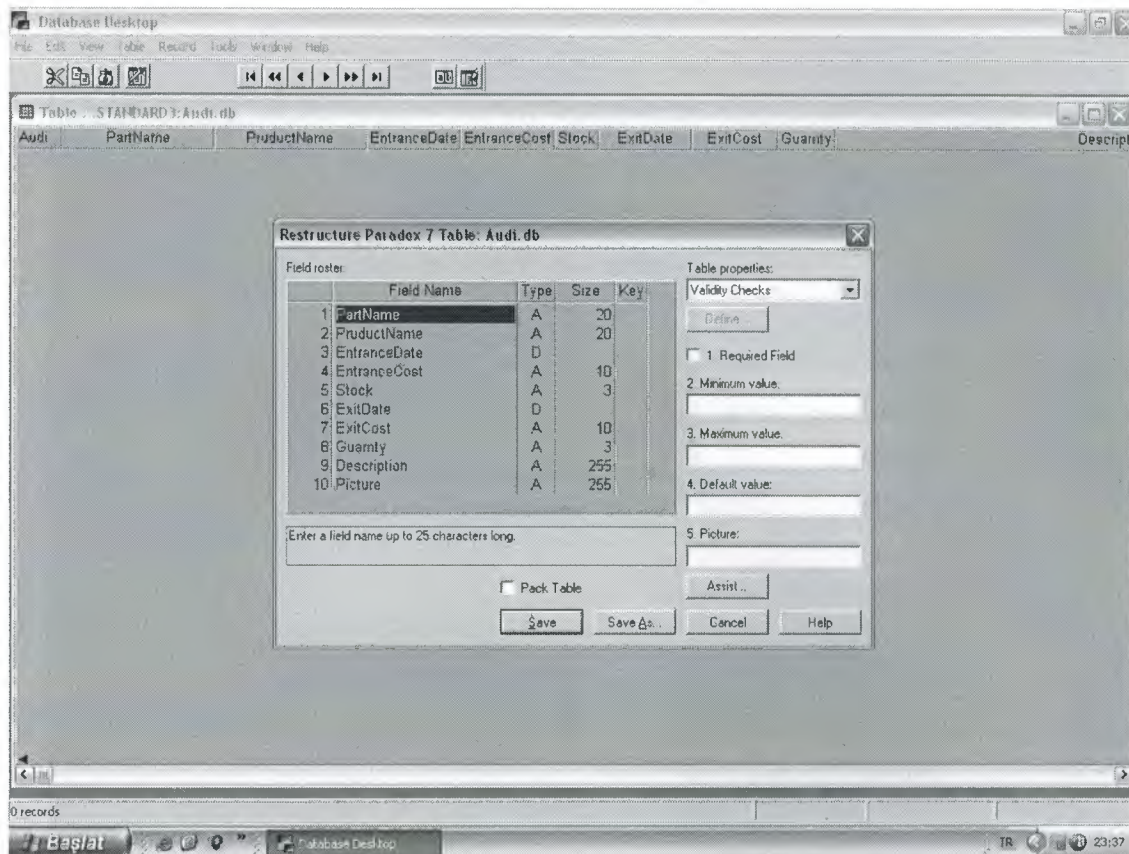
Database Desktop
File Edit View Table Record Tools Window Help

Table : STANDARD3:Audi.db
Audi PartName ProductName EntranceDate EntranceCost Stock ExitDate ExitCost Guanty Descrip

Restructure Paradox 7 Table: Audi.db

Field roster:

| | Field Name | Type | Size | Key |
|---|---|---|---|---|
| 1 | PartName | A | 20 | |
| 2 | ProductName | A | 20 | |
| 3 | EntranceDate | D | | |
| 4 | EntranceCost | A | 10 | |
| 5 | Stock | A | 3 | |
| 6 | ExitDate | D | | |
| 7 | ExitCost | A | 10 | |
| 8 | Guanty | A | 3 | |
| 9 | Description | A | 255 | |
| 10 | Picture | A | 255 | |

Enter a field name up to 25 characters long.

Pack Table

Save Save As...

Table properties:
Validity Checks
Define...
1. Required Field
2. Minimum value:
3. Maximum value:
4. Default value:
5. Picture:
Assist...
Cancel Help

0 records

Başlat Database Desktop TR 23:37